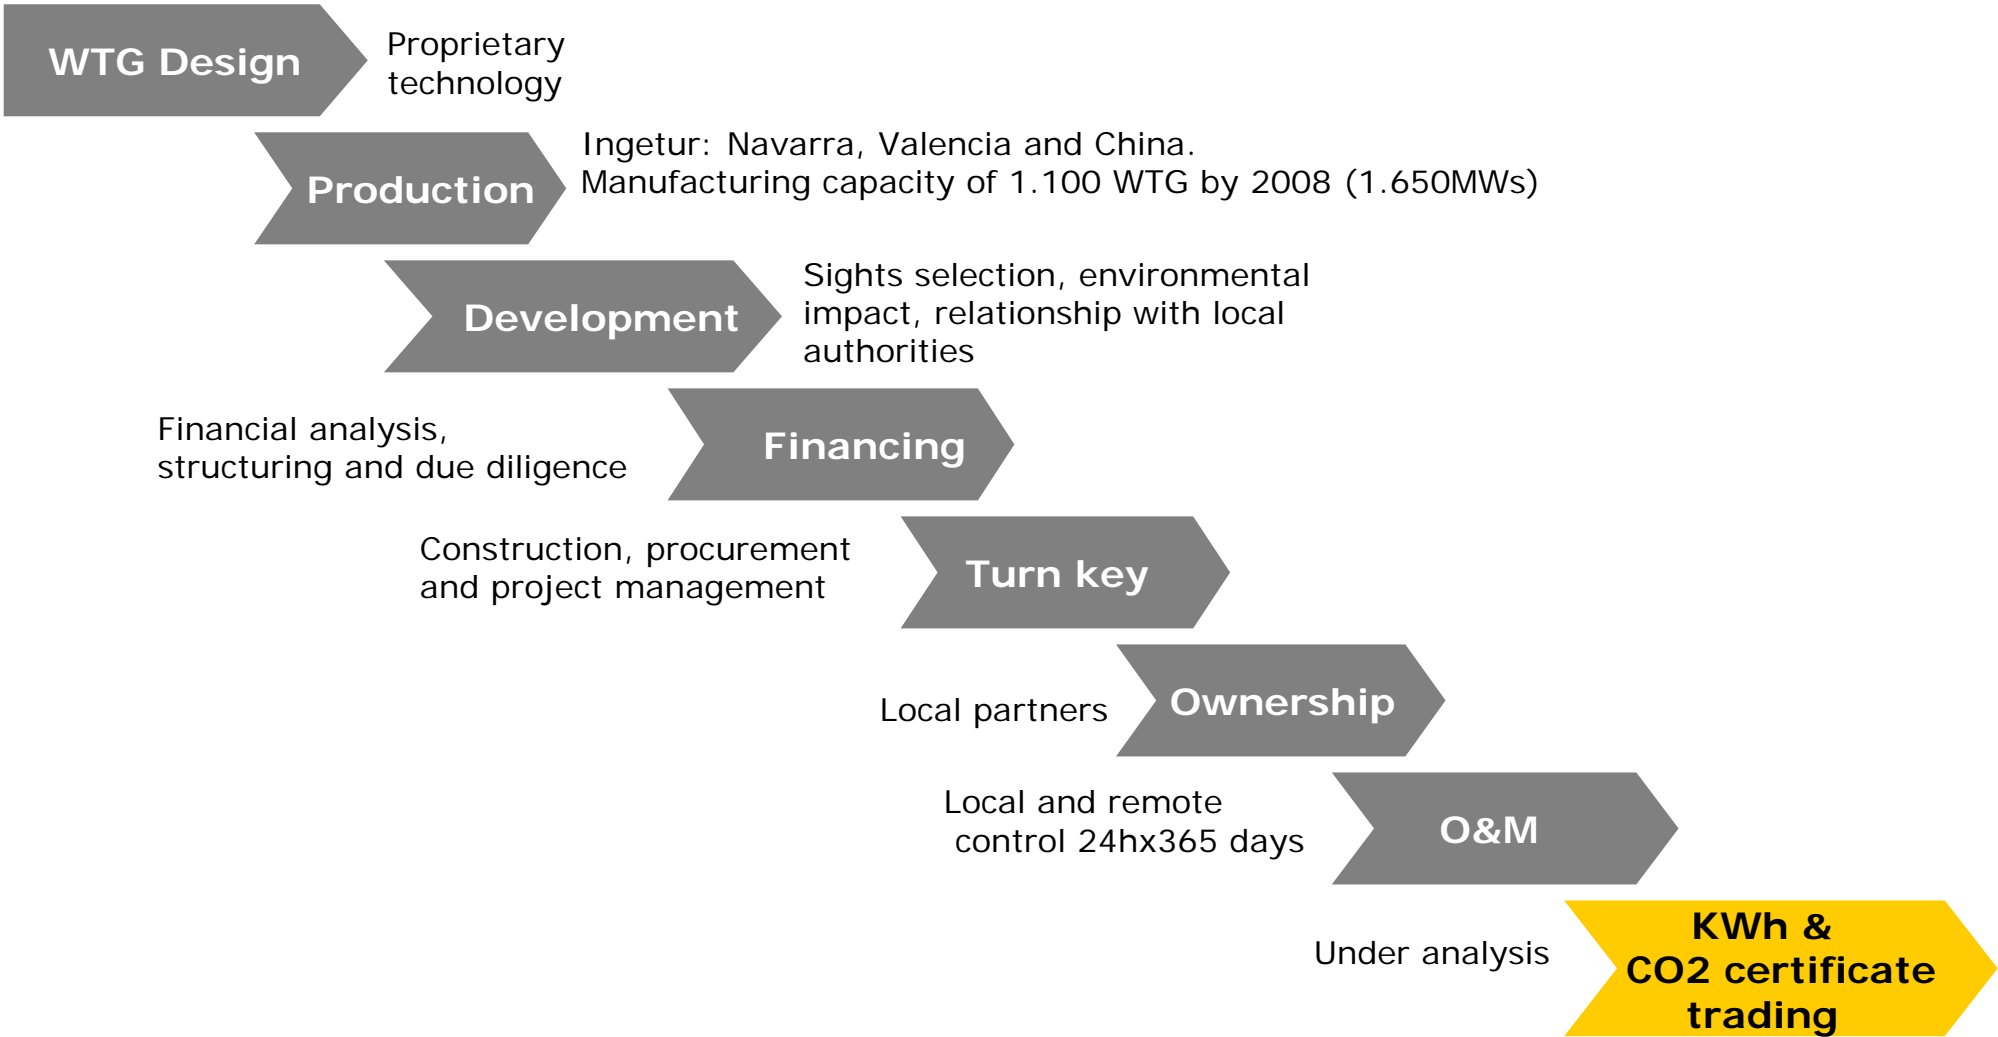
WTG Design

Proprietary technology

Production

Ingetur: Navarra, Valencia and China. Manufacturing capacity of 1.100 WTG by 2008 (1.650MWs)

Development

Sights selection, environmental impact, relationship with local authorities

Financial analysis, structuring and due diligence

Financing

Construction, procurement and project management

Turn key

Local partners

Ownership

Local and remote control 24hx365 days

O&M

Under analysis

KWh & CO2 certificate trading